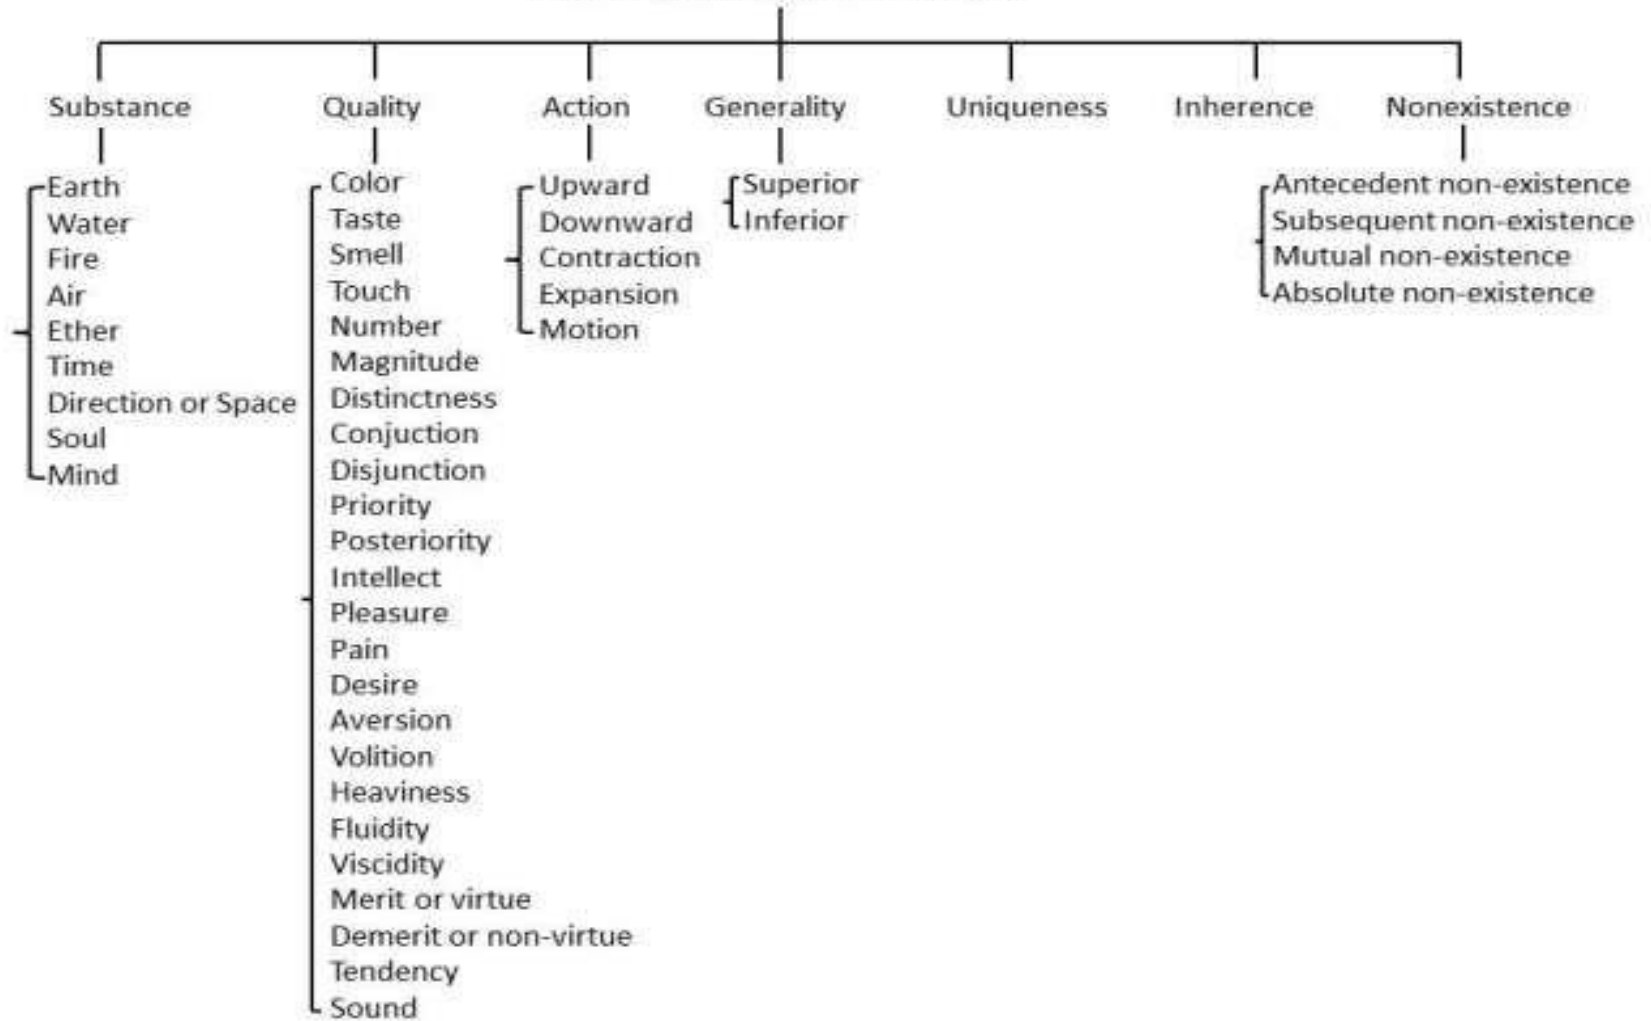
Substance

Earth
Water
Fire
Air
Ether
Time
Direction or Space
Soul
Mind

Quality

Color
Taste
Smell
Touch
Number
Magnitude
Distinctness
Conjuction
Disjunction
Priority
Posteriority
Intellect
Pleasure
Pain
Desire
Aversion
Volition
Heaviness
Fluidity
Viscidity
Merit or virtue
Demerit or non-virtue
Tendency
Sound

Action

Upward
Downward
Contraction
Expansion
Motion

Generality

Superior
Inferior

Uniqueness

Inherence

Nonexistence

Antecedent non-existence
Subsequent non-existence
Mutual non-existence
Absolute non-existence